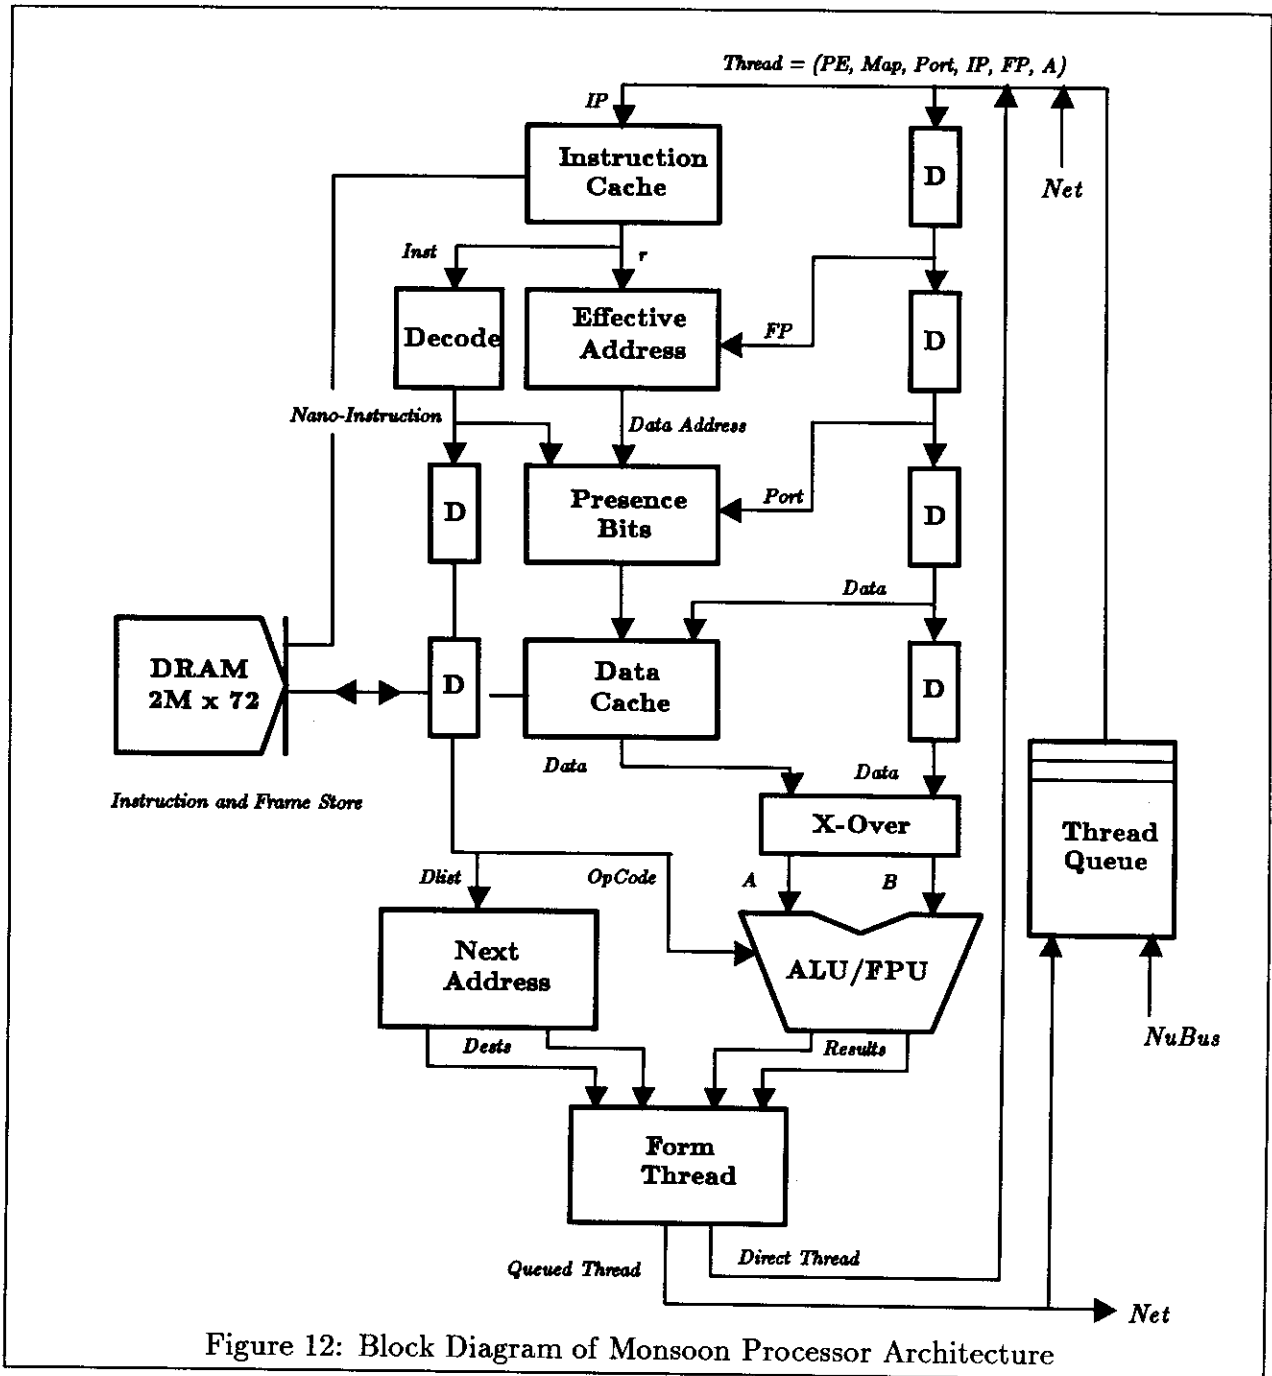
Thread = (PE, Map, Port, IP, FP, A)

IP

Instruction Cache

D

Net

Inst

r

Decode

Effective Address

FP

D

Nano-Instruction

Data Address

D

Presence Bits

Port

D

Data

DRAM 2M x 72

D

Data Cache

D

Instruction and Frame Store

Data

Data

X-Over

Thread Queue

Dlist

OpCode

A

B

Next Address

ALU/FPU

NuBus

Dests

Results

Form Thread

Queued Thread

Direct Thread

Net

Figure 12: Block Diagram of Monsoon Processor Architecture